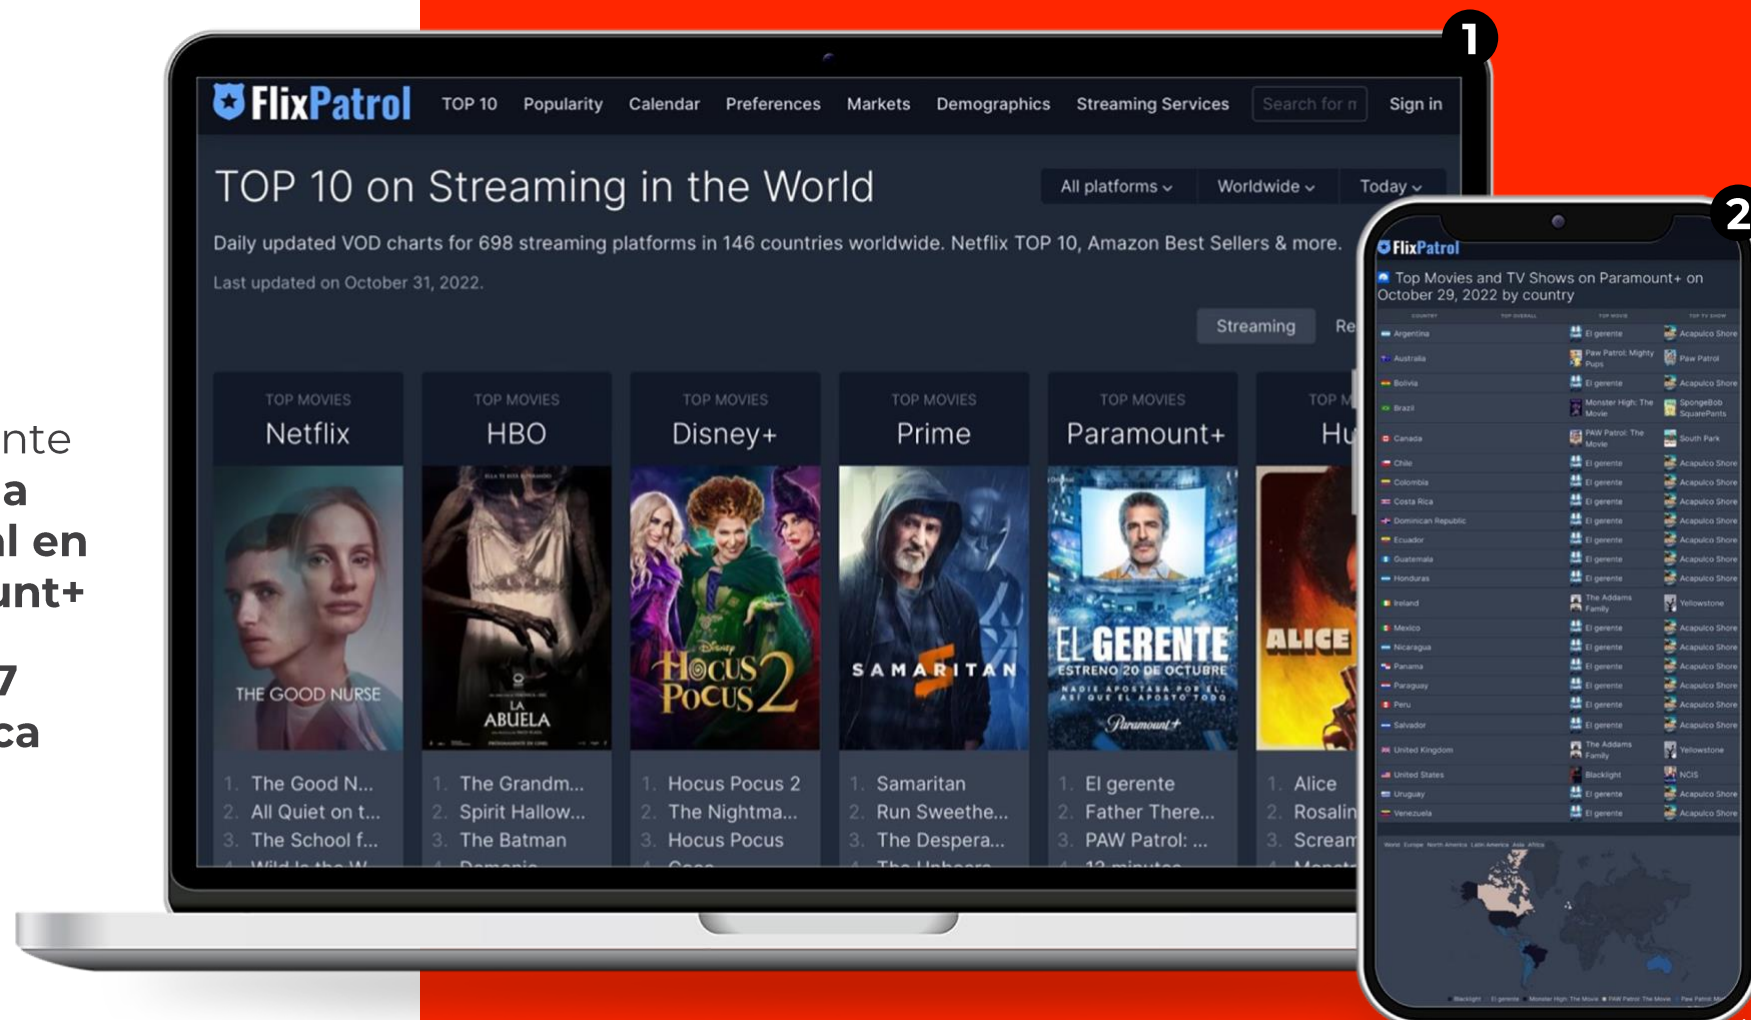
nte
a
l en
unt+
7
ca

1

FlixPatrol TOP 10 Popularity Calendar Preferences Markets Demographics Streaming Services Search for m Sign in

TOP 10 on Streaming in the World

All platforms Worldwide Today

Daily updated VOD charts for 698 streaming platforms in 146 countries worldwide. Netflix TOP 10, Amazon Best Sellers & more.

Last updated on October 31, 2022.

Streaming Re

TOP MOVIES
Netflix

THE GOOD NURSE

1. The Good N...
2. All Quiet on t...
3. The School f...
4. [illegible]

TOP MOVIES
HBO

LA ABUELA

1. The Grandm...
2. Spirit Hallow...
3. The Batman
4. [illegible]

TOP MOVIES
Disney+

Hocus Pocus 2

1. Hocus Pocus 2
2. The Nightma...
3. Hocus Pocus
4. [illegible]

TOP MOVIES
Prime

SAMARITAN

1. Samaritan
2. Run Sweethe...
3. The Despera...
4. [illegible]

TOP MOVIES
Paramount+

EL GERENTE
ESTRENO 20 DE OCTUBRE
NADIE APOSTABA POR EL. ASÍ QUE EL APOSTÓ TODO
Paramount+

1. El gerente
2. Father There...
3. PAW Patrol: ...
4. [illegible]

TOP M
Hu

ALICE

1. Alice
2. Rosalin
3. Scream
4. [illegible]

2

FlixPatrol

Top Movies and TV Shows on Paramount+ on October 29, 2022 by country

| | | |
|---|---|---|
| Argentina | El gerente | Acapulco Shore |
| Australia | Paw Patrol: Mighty Pups | Paw Patrol |
| Bolivia | El gerente | Acapulco Shore |
| Brazil | Monster High: The Movie | SpongeBob SquarePants |
| Canada | PAW Patrol: The Movie | South Park |
| Chile | El gerente | Acapulco Shore |
| Colombia | El gerente | Acapulco Shore |
| Costa Rica | El gerente | Acapulco Shore |
| Dominican Republic | El gerente | Acapulco Shore |
| Ecuador | El gerente | Acapulco Shore |
| Guatemala | El gerente | Acapulco Shore |
| Honduras | El gerente | Acapulco Shore |
| Ireland | The Addams Family | Yellowstone |
| Mexico | El gerente | Acapulco Shore |
| Nicaragua | El gerente | Acapulco Shore |
| Panama | El gerente | Acapulco Shore |
| Paraguay | El gerente | Acapulco Shore |
| Peru | El gerente | Acapulco Shore |
| Salvador | El gerente | Acapulco Shore |
| United Kingdom | The Addams Family | Yellowstone |
| United States | Blacklight | NCIS |
| Uruguay | El gerente | Acapulco Shore |
| Venezuela | El gerente | Acapulco Shore |

Blacklight El gerente Monster High: The Movie PAW Patrol: The Movie Paw Patrol: Mi